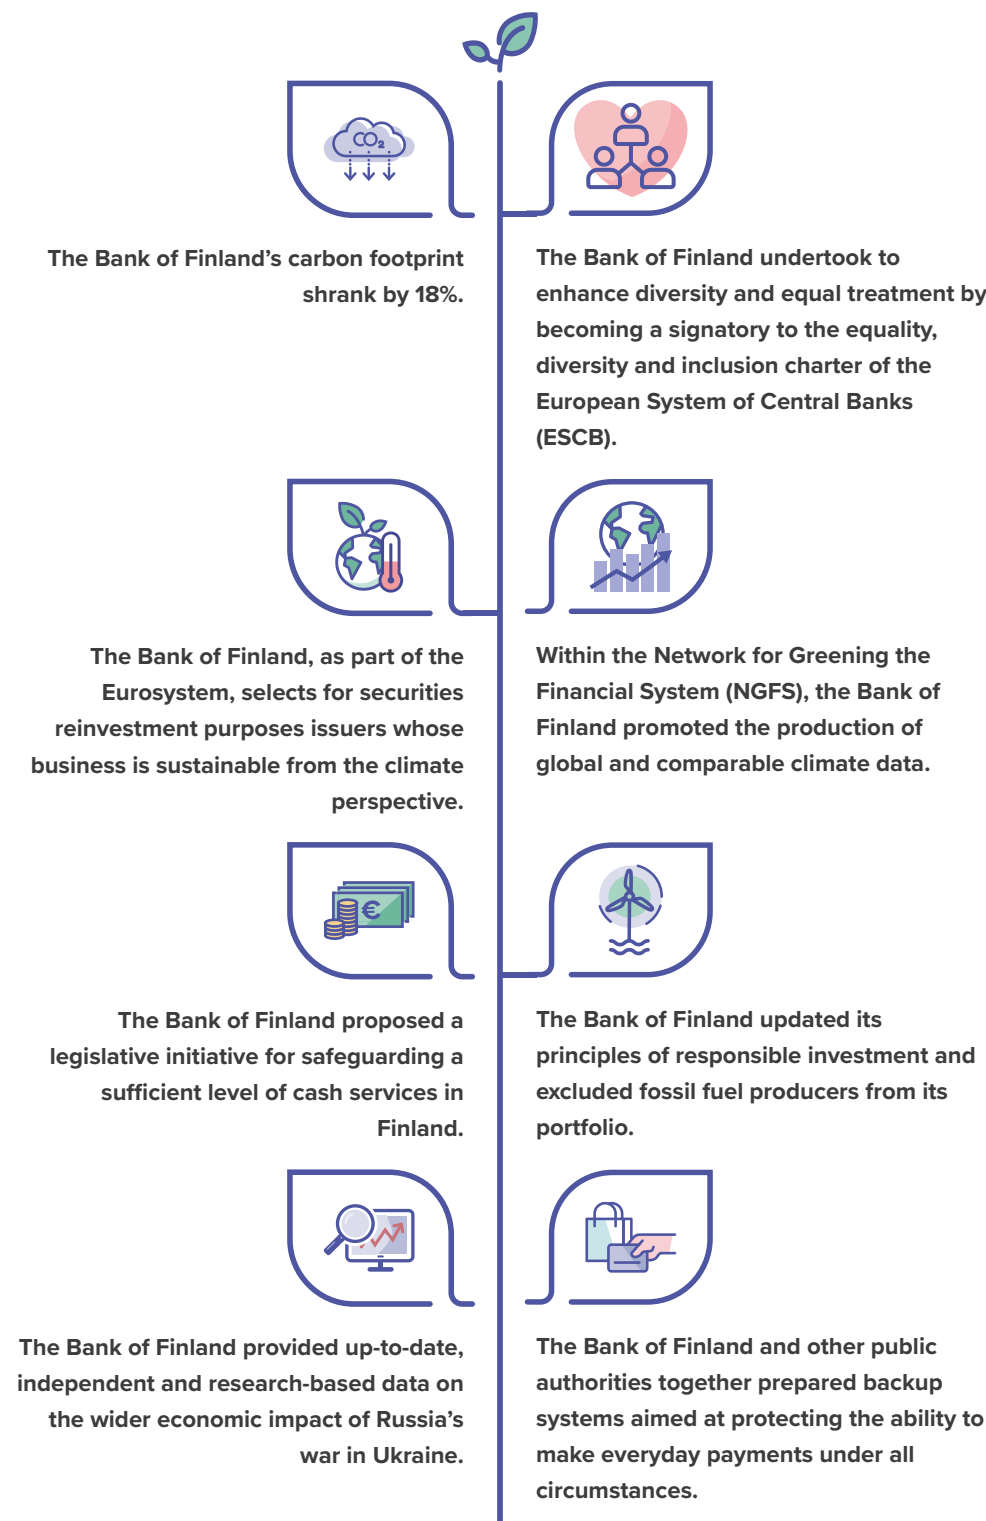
$CO_2$

The Bank of Finland's carbon footprint shrank by 18%.

The Bank of Finland undertook to enhance diversity and equal treatment by becoming a signatory to the equality, diversity and inclusion charter of the European System of Central Banks (ESCB).

The Bank of Finland, as part of the Eurosystem, selects for securities reinvestment purposes issuers whose business is sustainable from the climate perspective.

Within the Network for Greening the Financial System (NGFS), the Bank of Finland promoted the production of global and comparable climate data.

€

The Bank of Finland proposed a legislative initiative for safeguarding a sufficient level of cash services in Finland.

The Bank of Finland updated its principles of responsible investment and excluded fossil fuel producers from its portfolio.

The Bank of Finland provided up-to-date, independent and research-based data on the wider economic impact of Russia's war in Ukraine.

The Bank of Finland and other public authorities together prepared backup systems aimed at protecting the ability to make everyday payments under all circumstances.